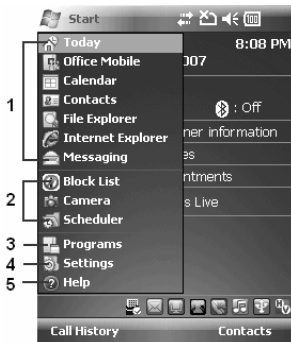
Start
8:08 PM
Today
Office Mobile
007
Calendar
Contacts
: Off
File Explorer
ner information
Internet Explorer
es
Messaging
ntments
Block List
s Live
Camera
Scheduler
Programs
Settings
Help
1
2
3
4
5
Call History
Contacts